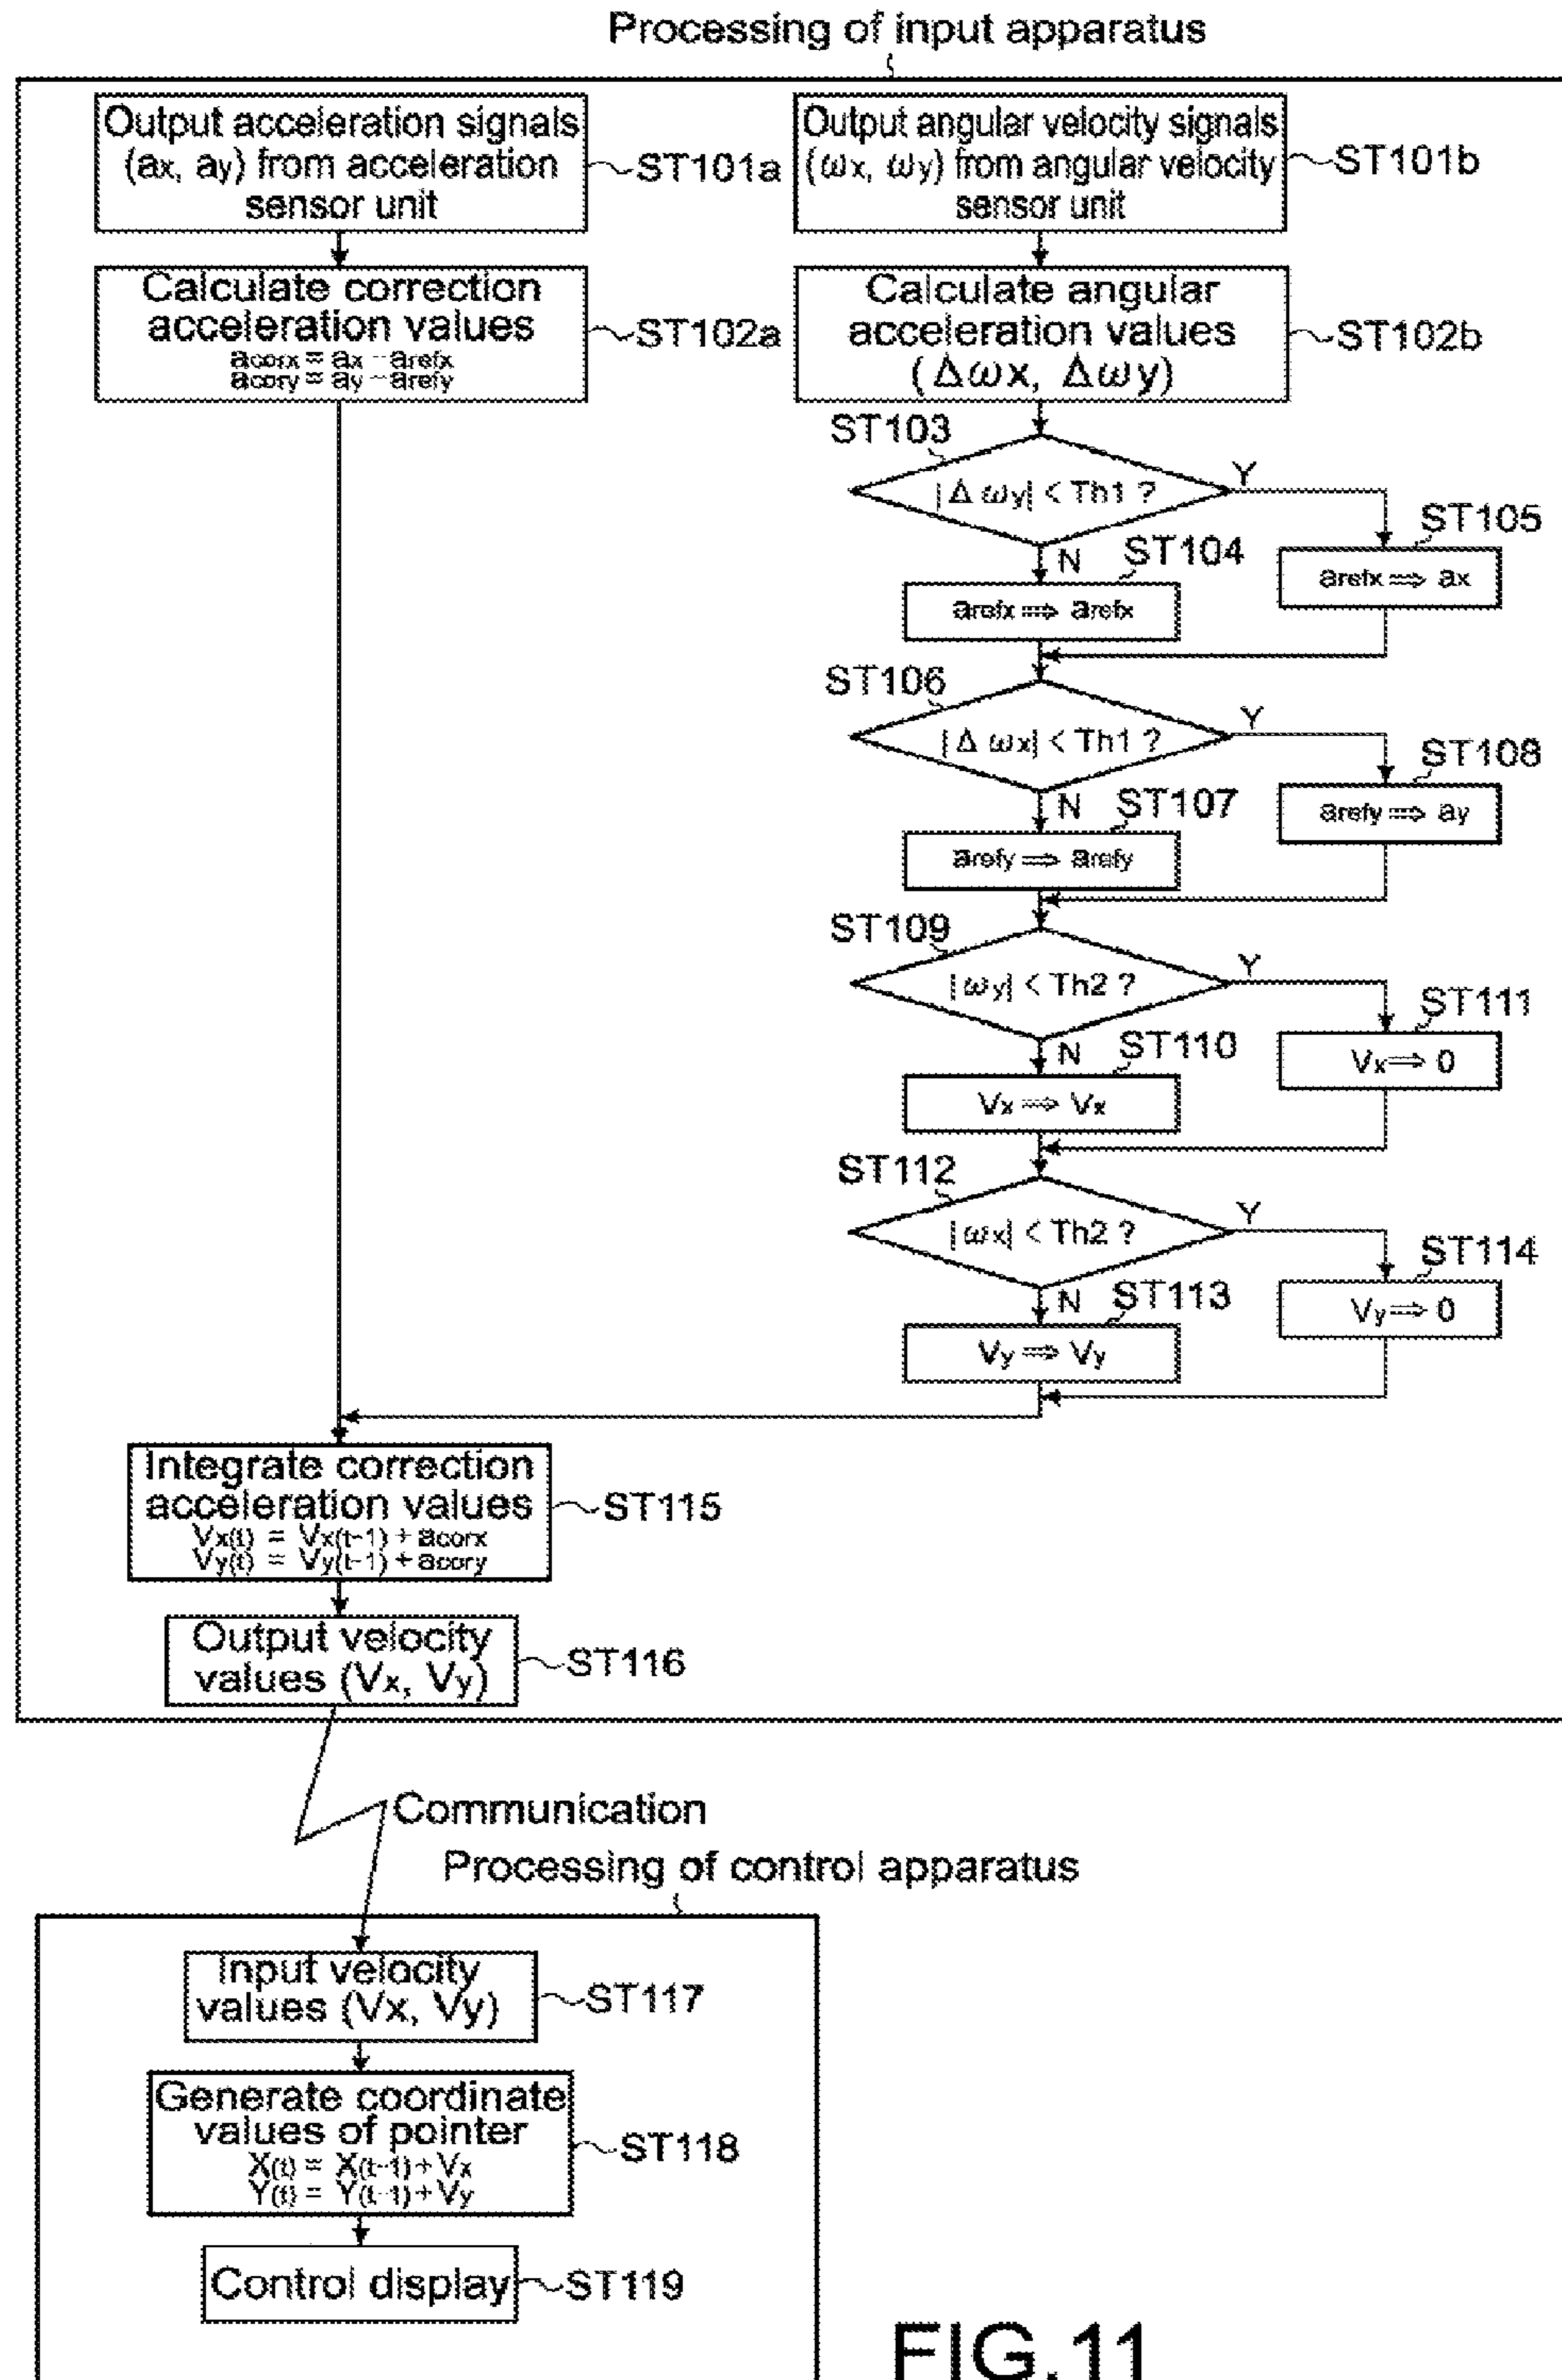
Processing of input apparatus

Output acceleration signals (ax, ay) from acceleration sensor unit ~ST101a

Output angular velocity signals ($\omega$x, $\omega$y) from angular velocity sensor unit ~ST101b

Calculate correction acceleration values
$a_{corx} = a_x - a_{refx}$
$a_{cory} = a_y - a_{refy}$ ~ST102a

Calculate angular acceleration values ($\Delta\omega$x, $\Delta\omega$y) ~ST102b

ST103
$|\Delta\omega y| < Th1$ ?
Y
N

ST104
$a_{refx} \Rightarrow a_{refx}$

ST105
$a_{refx} \Rightarrow a_x$

ST106
$|\Delta\omega x| < Th1$ ?
Y
N

ST107
$a_{refy} \Rightarrow a_{refy}$

ST108
$a_{refy} \Rightarrow a_y$

ST109
$|\omega y| < Th2$ ?
Y
N

ST110
$V_x \Rightarrow V_x$

ST111
$V_x \Rightarrow 0$

ST112
$|\omega x| < Th2$ ?
Y
N

ST113
$V_y \Rightarrow V_y$

ST114
$V_y \Rightarrow 0$

Integrate correction acceleration values
$V_x(t) = V_x(t-1) + a_{corx}$
$V_y(t) = V_y(t-1) + a_{cory}$ ~ST115

Output velocity values ($V_x$, $V_y$) ~ST116

Communication

Processing of control apparatus

Input velocity values (Vx, Vy) ~ST117

Generate coordinate values of pointer
$X(t) = X(t-1) + V_x$
$Y(t) = Y(t-1) + V_y$ ~ST118

Control display ~ST119

FIG.11